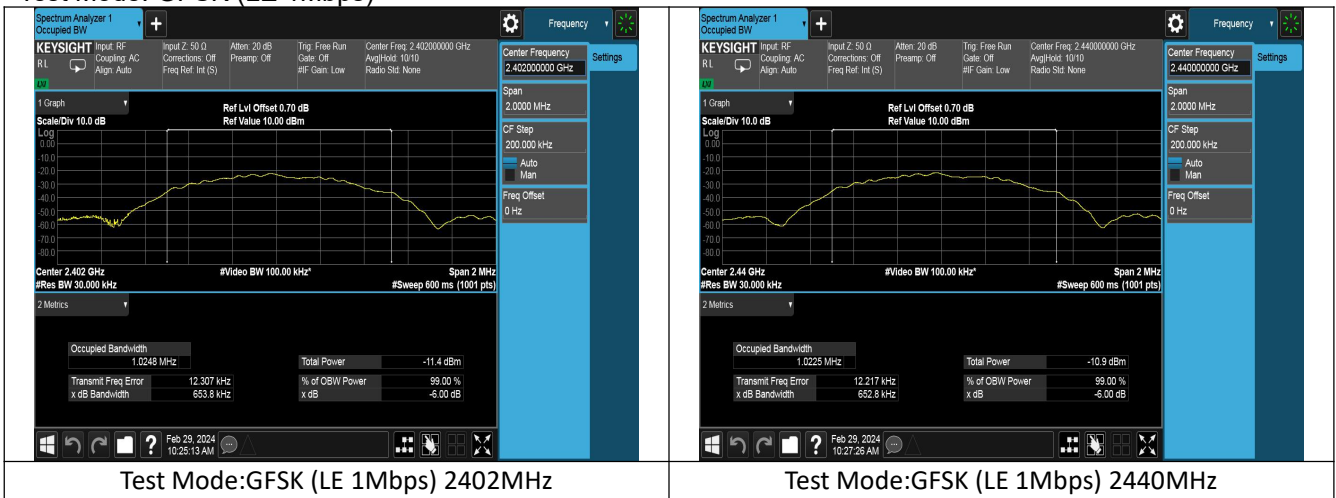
Test Mode:GFSK (LE 1Mbps)

| Spectrum Analyzer 1 Occupied BW | Spectrum Analyzer 1 Occupied BW |
|---|---|
| Frequency<br>KEYSIGHT Input: RF Coupling: AC Align: Auto<br>Input Z: 50 Ω Corrections: Off Freq Ref: Int (S)<br>Atten: 20 dB Preamp: Off<br>Trig: Free Run Gate: Off #IF Gain: Low<br>Center Freq: 2.402000000 GHz Avg\|Hold: 10/10 Radio Std: None<br>Center Frequency 2.402000000 GHz<br>Settings<br>1 Graph<br>Scale/Div 10.0 dB<br>Ref Lvl Offset 0.70 dB<br>Ref Value 10.00 dBm<br>Log<br>0.00 -10.0 -20.0 -30.0 -40.0 -50.0 -60.0 -70.0 -80.0<br>Span 2.0000 MHz<br>CF Step 200.000 kHz<br>Auto<br>Man<br>Freq Offset 0 Hz<br>Center 2.402 GHz<br>#Res BW 30.000 kHz<br>#Video BW 100.00 kHz*<br>Span 2 MHz<br>#Sweep 600 ms (1001 pts)<br>2 Metrics<br>Occupied Bandwidth 1.0248 MHz<br>Total Power -11.4 dBm<br>Transmit Freq Error 12.307 kHz<br>x dB Bandwidth 653.8 kHz<br>% of OBW Power 99.00 %<br>x dB -6.00 dB<br>Feb 29, 2024 10:25:13 AM | Frequency<br>KEYSIGHT Input: RF Coupling: AC Align: Auto<br>Input Z: 50 Ω Corrections: Off Freq Ref: Int (S)<br>Atten: 20 dB Preamp: Off<br>Trig: Free Run Gate: Off #IF Gain: Low<br>Center Freq: 2.440000000 GHz Avg\|Hold: 10/10 Radio Std: None<br>Center Frequency 2.440000000 GHz<br>Settings<br>1 Graph<br>Scale/Div 10.0 dB<br>Ref Lvl Offset 0.70 dB<br>Ref Value 10.00 dBm<br>Log<br>0.00 -10.0 -20.0 -30.0 -40.0 -50.0 -60.0 -70.0 -80.0<br>Span 2.0000 MHz<br>CF Step 200.000 kHz<br>Auto<br>Man<br>Freq Offset 0 Hz<br>Center 2.44 GHz<br>#Res BW 30.000 kHz<br>#Video BW 100.00 kHz*<br>Span 2 MHz<br>#Sweep 600 ms (1001 pts)<br>2 Metrics<br>Occupied Bandwidth 1.0225 MHz<br>Total Power -10.9 dBm<br>Transmit Freq Error 12.217 kHz<br>x dB Bandwidth 652.8 kHz<br>% of OBW Power 99.00 %<br>x dB -6.00 dB<br>Feb 29, 2024 10:27:26 AM |
| Test Mode:GFSK (LE 1Mbps) 2402MHz | Test Mode:GFSK (LE 1Mbps) 2440MHz |